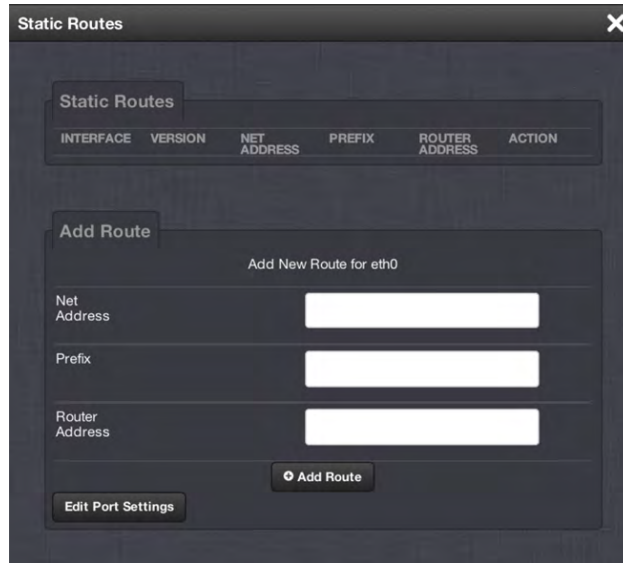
Static Routes

Static Routes

| INTERFACE | VERSION | NET ADDRESS | PREFIX | ROUTER ADDRESS | ACTION |
|---|---|---|---|---|---|

Add Route

Add New Route for eth0

Net Address

Prefix

Router Address

Add Route

Edit Port Settings